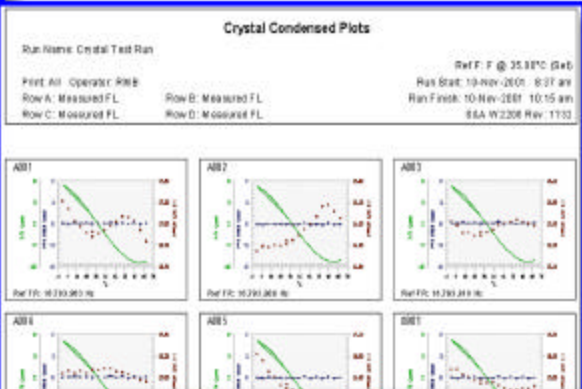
Crystal Condensed Plots

Run Name: Crystal Test Run

Ref F: F @ 35.00°C (Set)

Print: All Operator: RMB

Run Start: 10-Nov-2001 8:37 am

Row A: Measured FL

Row B: Measured FL

Run Finish: 10-Nov-2001 10:15 am

Row C: Measured FL

Row D: Measured FL

S&A W2200 Rev: 1132

A001

Ref FR: 10.230.960 Hz

A002

Ref FR: 10.230.960 Hz

A003

Ref FR: 10.230.810 Hz

A004

A005

B001